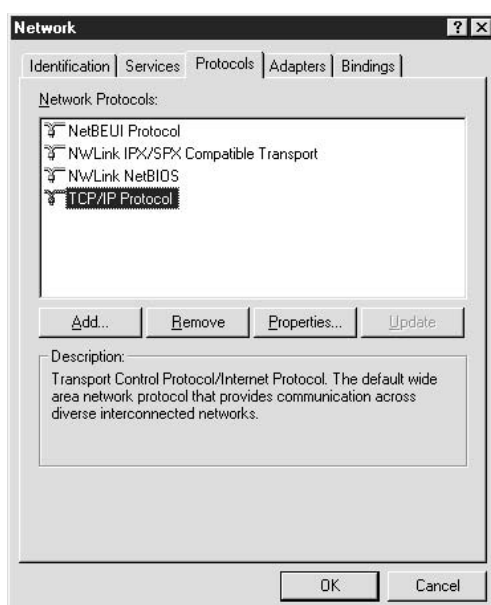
Network ? X

Identification | Services | Protocols | Adapters | Bindings

Network Protocols:

NetBEUI Protocol
NWLink IPX/SPX Compatible Transport
NWLink NetBIOS
TCP/IP Protocol

Add... | Remove | Properties... | Update

Description:
Transport Control Protocol/Internet Protocol. The default wide area network protocol that provides communication across diverse interconnected networks.

OK | Cancel